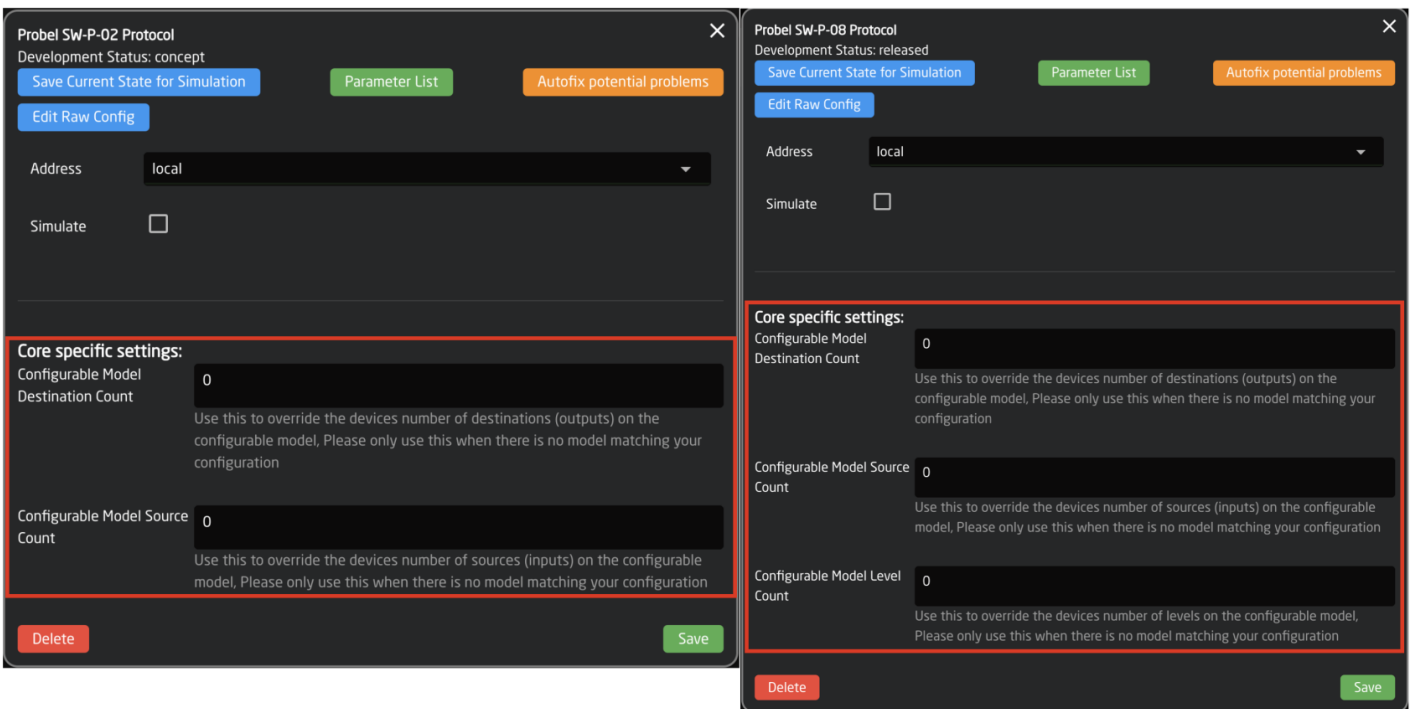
Probel SW-P-02 Protocol
Development Status: concept

Save Current State for Simulation

Parameter List

Autofix potential problems

Edit Raw Config

Address

local

Simulate

Core specific settings:

Configurable Model Destination Count

0

Use this to override the devices number of destinations (outputs) on the configurable model, Please only use this when there is no model matching your configuration

Configurable Model Source Count

0

Use this to override the devices number of sources (inputs) on the configurable model, Please only use this when there is no model matching your configuration

Delete

Save

Probel SW-P-08 Protocol
Development Status: released

Save Current State for Simulation

Parameter List

Autofix potential problems

Edit Raw Config

Address

local

Simulate

Core specific settings:

Configurable Model Destination Count

0

Use this to override the devices number of destinations (outputs) on the configurable model, Please only use this when there is no model matching your configuration

Configurable Model Source Count

0

Use this to override the devices number of sources (inputs) on the configurable model, Please only use this when there is no model matching your configuration

Configurable Model Level Count

0

Use this to override the devices number of levels on the configurable model, Please only use this when there is no model matching your configuration

Delete

Save